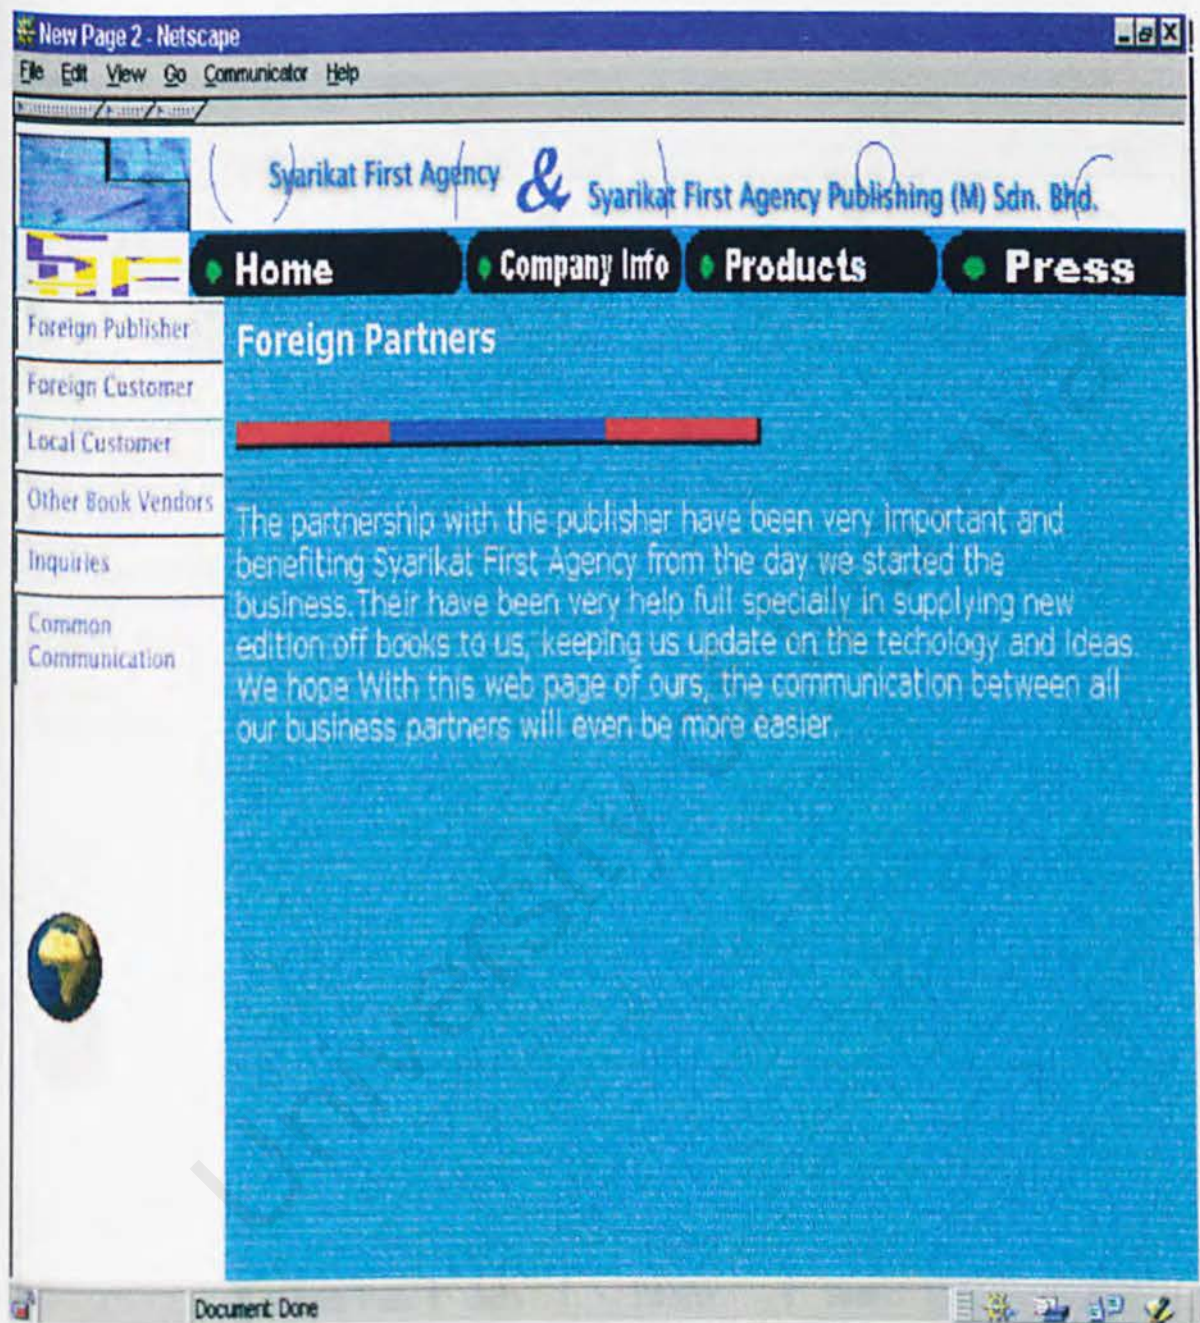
New Page 2 - Netscape

File Edit View Go Communicator Help

Syarikat First Agency & Syarikat First Agency Publishing (M) Sdn. Bhd.

Home
Company Info
Products
Press

Foreign Publisher
Foreign Customer
Local Customer
Other Book Vendors
Inquiries
Common Communication

Foreign Partners

The partnership with the publisher have been very important and benefiting Syarikat First Agency from the day we started the business. Their have been very help full specially in supplying new edition off books to us, keeping us update on the techology and Ideas. We hope With this web page of ours, the communication between all our business partners will even be more easier.

Document: Done